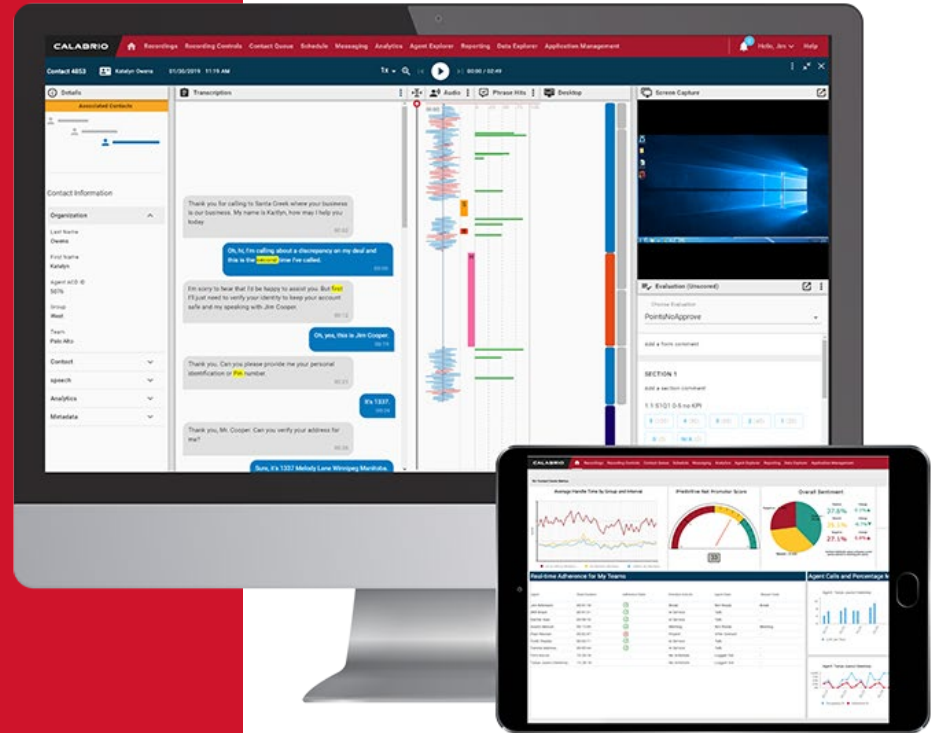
CALABRIO Recordings Recording Controls Contact Queue Schedule Messaging Analytics Agent Explorer Reporting Data Explorer Application Management Hello, Jim Help

Contact 4853 Katelyn Owens 01/30/2019 11:19 AM 1x 00:00 / 02:49

Details

Associated Contacts

Contact Information

Organization

Last Name
Owens

First Name
Katelyn

Agent ACD ID
5076

Group
West

Team
Palo Alto

Contact

speech

Analytics

Metadata

Transcription

Thank you for calling to Santa Creek where your business is our business. My name is Kaitlyn, how may I help you today

Oh, hi, I'm calling about a discrepancy on my deal and this is the second time I've called.

I'm sorry to hear that I'd be happy to assist you. But first I'll just need to verify your identity to keep your account safe and my speaking with Jim Cooper.

Oh, yes, this is Jim Cooper.

Thank you. Can you please provide me your personal identification or PIN number.

It's 1337.

Thank you, Mr. Cooper. Can you verify your address for me?

Sure, it's 1337 Melody Lane Winnipeg Manitoba.

Audio Phrase Hits Desktop

Screen Capture

Evaluation (Unscored)

Choose Evaluation
PointsNoApprove

Add a form comment

SECTION 1

Add a section comment

1.1 S1Q1 0-5 no KPI

CALABRIO Recordings Recording Controls Contact Queue Schedule Messaging Analytics Agent Explorer Reporting Data Explorer Application Management

Average Handle Time by Group and Interval

Predictive Net Promoter Score

Overall Sentiment

37.6%

35.1%

27.1%

Real-time Adherence for My Teams

Agent Calls and Percentage

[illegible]